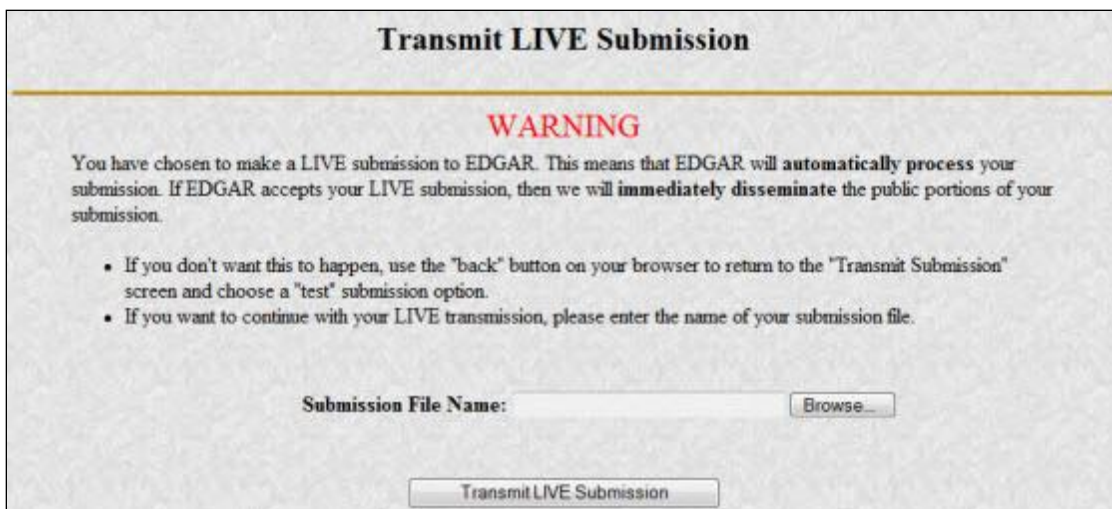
Transmit LIVE Submission

WARNING

You have chosen to make a LIVE submission to EDGAR. This means that EDGAR will automatically process your submission. If EDGAR accepts your LIVE submission, then we will immediately disseminate the public portions of your submission.

- If you don't want this to happen, use the "back" button on your browser to return to the "Transmit Submission" screen and choose a "test" submission option.
- If you want to continue with your LIVE transmission, please enter the name of your submission file.

Submission File Name: Browse...

Transmit LIVE Submission